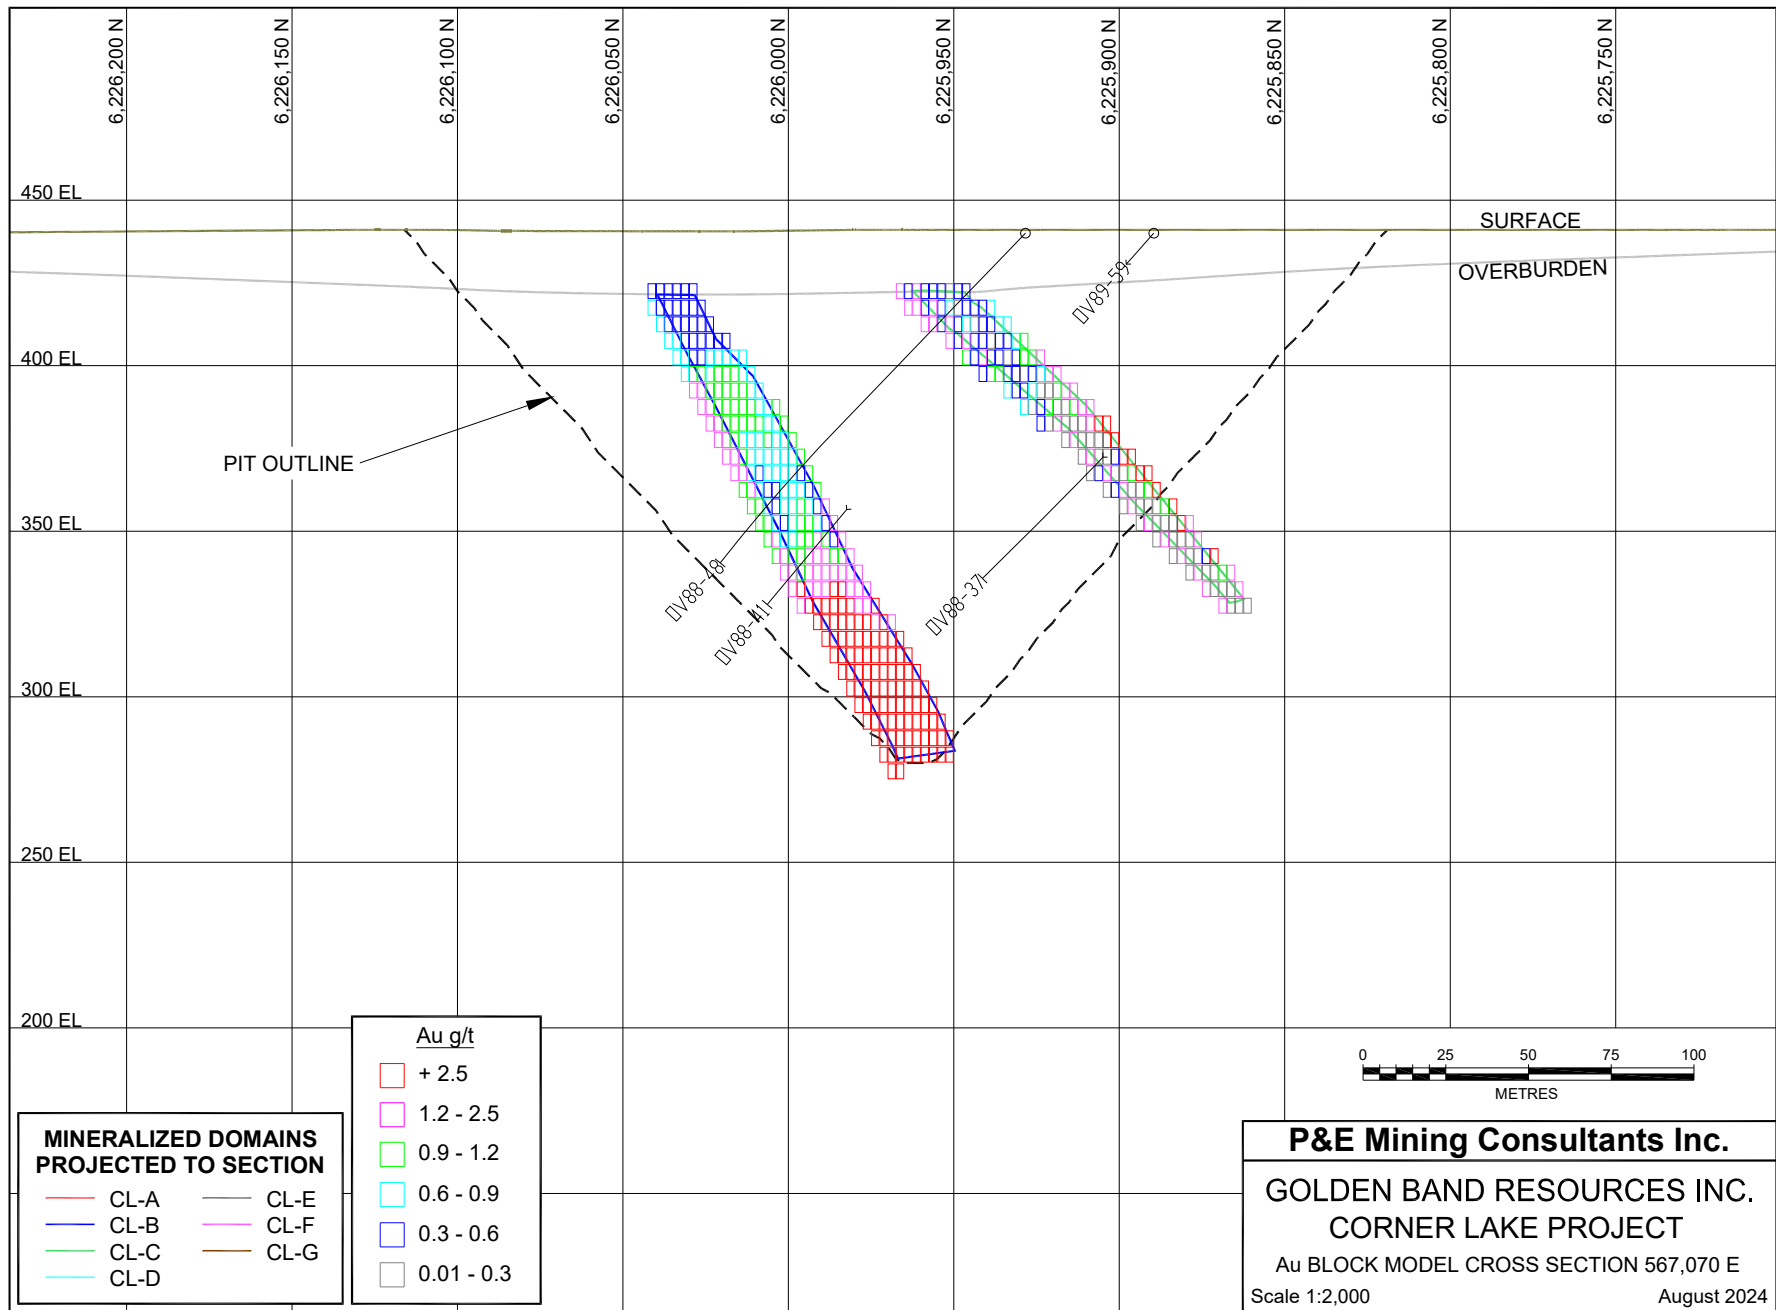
6,226,200 N
6,226,150 N
6,226,100 N
6,226,050 N
6,226,000 N
6,225,950 N
6,225,900 N
6,225,850 N
6,225,800 N
6,225,750 N

450 EL
SURFACE
OVERBURDEN
400 EL
PIT OUTLINE
350 EL
300 EL
250 EL
200 EL

CV89-59
CV88-48
CV88-41
CV88-37

Au g/t
+ 2.5
1.2 - 2.5
0.9 - 1.2
0.6 - 0.9
0.3 - 0.6
0.01 - 0.3

MINERALIZED DOMAINS
PROJECTED TO SECTION
CL-A
CL-B
CL-C
CL-D
CL-E
CL-F
CL-G

0 25 50 75 100
METRES

P&E Mining Consultants Inc.
GOLDEN BAND RESOURCES INC.
CORNER LAKE PROJECT
Au BLOCK MODEL CROSS SECTION 567,070 E
Scale 1:2,000
August 2024